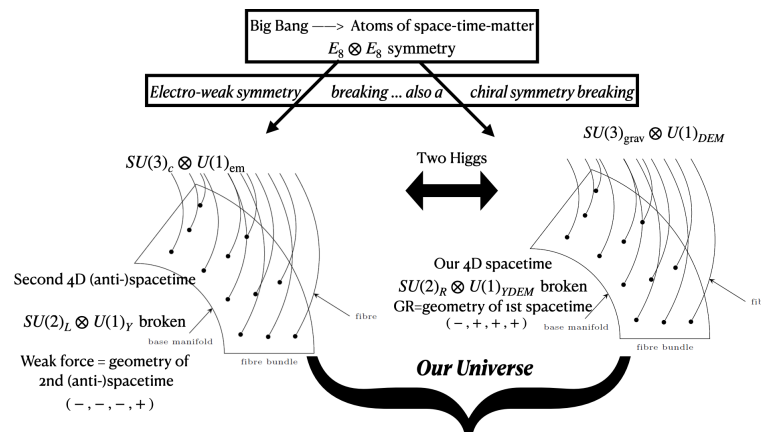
Big Bang ——> Atoms of space-time-matter
$E_8 \otimes E_8$ symmetry

Electro-weak symmetry breaking ... also a chiral symmetry breaking

$SU(3)_c \otimes U(1)_{em}$

Two Higgs

$SU(3)_{grav} \otimes U(1)_{DEM}$

Second 4D (anti-)spacetime

$SU(2)_L \otimes U(1)_Y$ broken

base manifold

fibre

Weak force = geometry of 2nd (anti-)spacetime

$(-,-,-,+)$

fibre bundle

Our 4D spacetime

$SU(2)_R \otimes U(1)_{YDEM}$ broken

GR=geometry of 1st spacetime

$(-,+,+,+)$

base manifold

fib

fibre bundle

Our Universe